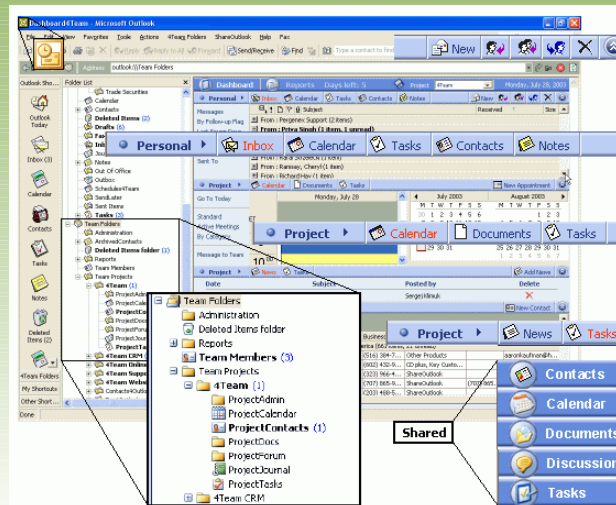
Dashboard4Team - Microsoft Outlook

File Edit View Favorites Tools Actions 4Team Features ShareOutlook Help

Send/Receive Find Type a contact to find

New

Address outlook:\\Team Folders

Outlook Sho... Folder List

Outlook Today

Inbox (3)

Calendar

Contacts

Tasks

Notes

Deleted Items (2)

4Team Folders

My Shortcuts

Other Short...

Done

Trade Securities
Calendar
Contacts
Deleted Items (2)
Drafts (6)
Notes
Out Of Office
Outbox
Schedule4Team
SendLater
Sent Items
Tasks (2)
Team Folders
Administration
ArchivedContacts
Deleted Items folder (1)
Reports
Team Members
Team Projects
4Team (1)
4Team CRM

Dashboard Days left: 5 Project 4Team Monday, July 28, 2003

Personal Inbox Calendar Tasks Contacts Notes

Messages By Follow-up Flag

From : Pergenev Support (2 items, 1 unread)
From : Priya Singh (1 item, 1 unread)
From : Ramsey, Cheryl (1 item)
From : RichardHav (1 item)

Sent To

Personal Inbox Calendar Tasks Contacts Notes

Project Calendar Documents Tasks

Go To Today

Standard Active Meetings By Category

Monday, July 28

July 2003 August 2003

Message to Team

10

Project Calendar Documents Tasks

Project News Tasks

Date Subject Posted by Delete

SergeiKlimuk

Add News

New Contact

Other Products
ShareOutlook
CD plus, Kory Custo...
ShareOutlook
ShareOutlook

Team Folders
Administration
Deleted Items folder
Reports
Team Members (3)
Team Projects
4Team (1)
ProjectAdmin
ProjectCalendar
ProjectContacts (1)
ProjectDocs
ProjectForum
ProjectJournal
ProjectTasks
4Team CRM

Shared

Contacts
Calendar
Documents
Discussions
Tasks